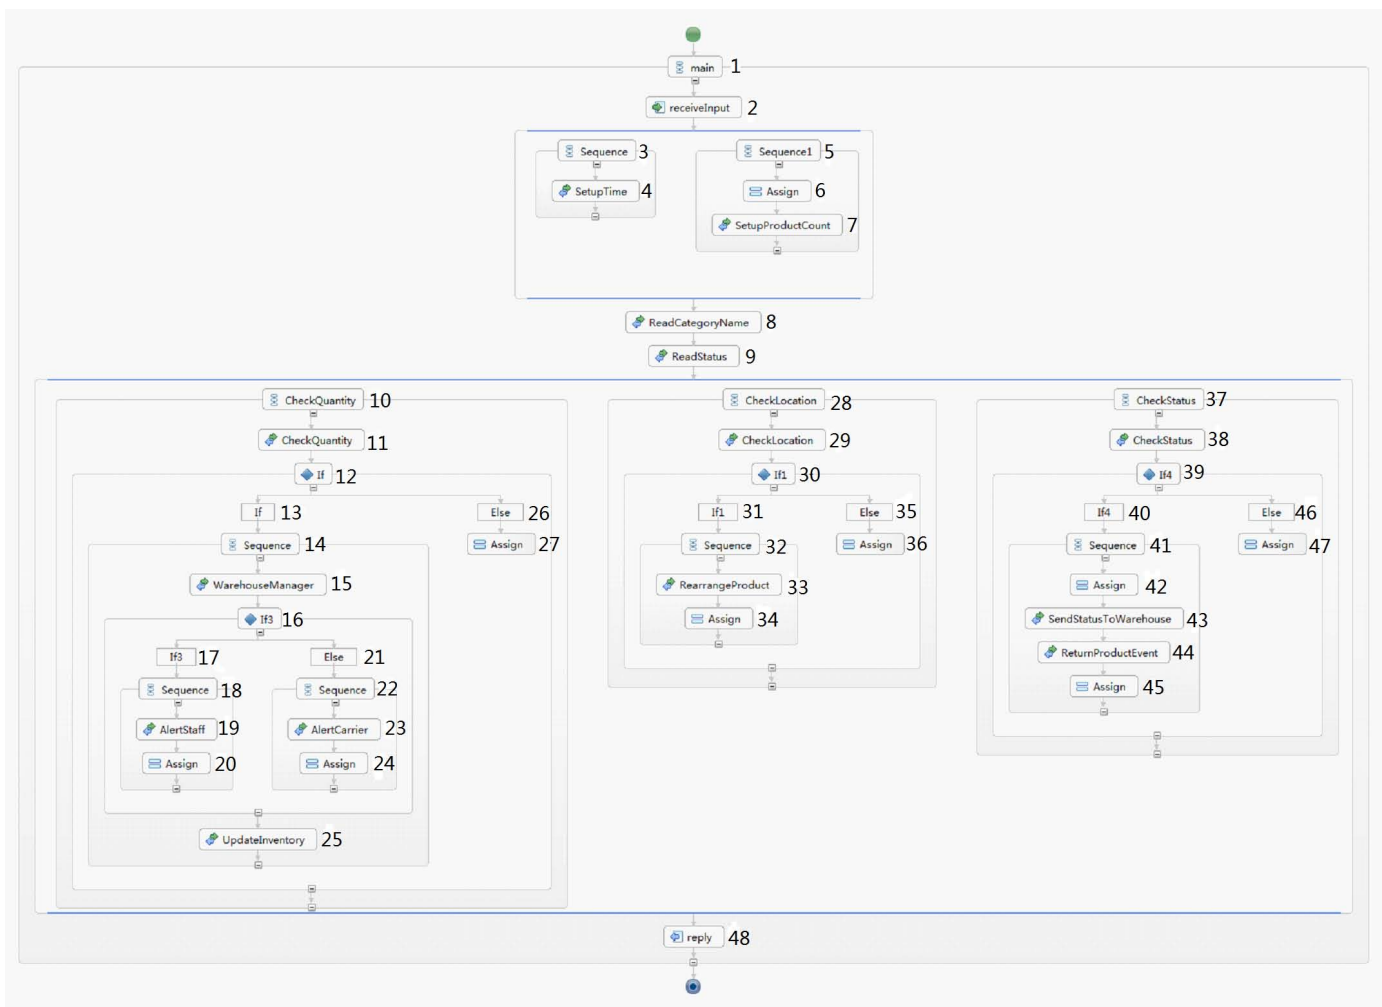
main 1

receiveInput 2

Sequence 3

SetupTime 4

Sequence1 5

Assign 6

SetupProductCount 7

ReadCategoryName 8

ReadStatus 9

CheckQuantity 10

CheckQuantity 11

If 12

If 13

Else 26

Sequence 14

Assign 27

WarehouseManager 15

If3 16

If3 17

Else 21

Sequence 18

Sequence 22

AlertStaff 19

AlertCarrier 23

Assign 20

Assign 24

UpdateInventory 25

CheckLocation 28

CheckLocation 29

If1 30

If1 31

Else 35

Sequence 32

Assign 36

RearrangeProduct 33

Assign 34

CheckStatus 37

CheckStatus 38

If4 39

If4 40

Else 46

Sequence 41

Assign 47

Assign 42

SendStatusToWarehouse 43

ReturnProductEvent 44

Assign 45

reply 48